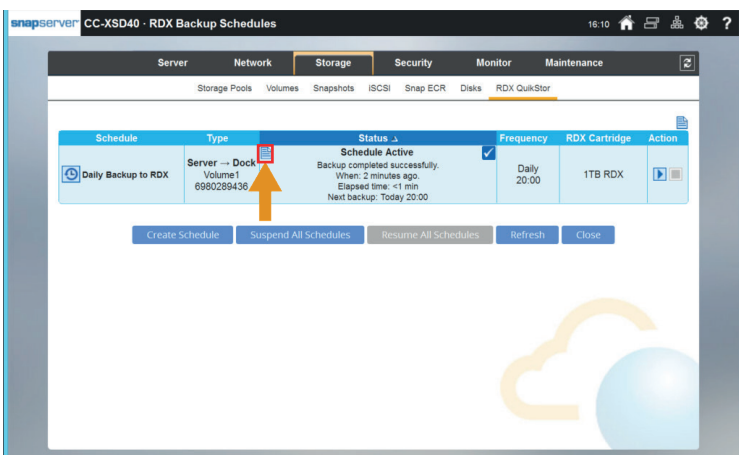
snapserver CC-XSD40 - RDX Backup Schedules

16:10

Server Network Storage Security Monitor Maintenance

Storage Pools Volumes Snapshots iSCSI Snap ECR Disks RDX QuikStor

| Schedule | Type | Status | Frequency | RDX Cartridge | Action |
|---|---|---|---|---|---|
| Daily Backup to RDX | Server → Dock Volume1 6980289436 | Schedule Active Backup completed successfully. When: 2 minutes ago. Elapsed time: <1 min Next backup: Today 20:00 | Daily 20:00 | 1TB RDX | |

Create Schedule Suspend All Schedules Resume All Schedules Refresh Close